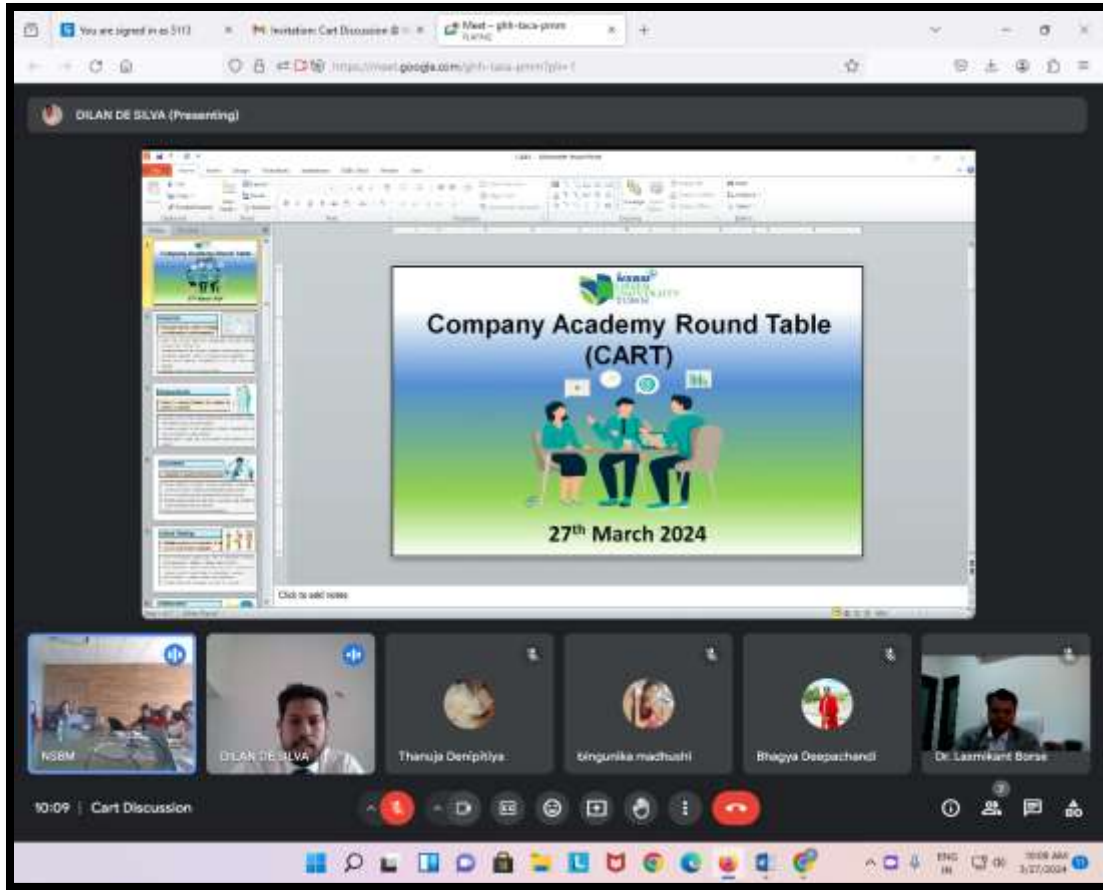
You are signed in as 5113
Invitation: Cart Discussion @
Meet – ghh-taca-pmm
PLAYING

https://meet.google.com/ghh-taca-pmm?pli=1

DILAN DE SILVA (Presenting)

CART - Microsoft PowerPoint

Company Academy Round Table (CART)

27th March 2024

Click to add notes

NSBM
DILAN DE SILVA
Thanuja Denipitiya
tingunika madhushi
Bhagya Deepachandi
Dr. Laxmikant Borse

10:09 | Cart Discussion

ENG IN
10:09 AM
3/27/2024